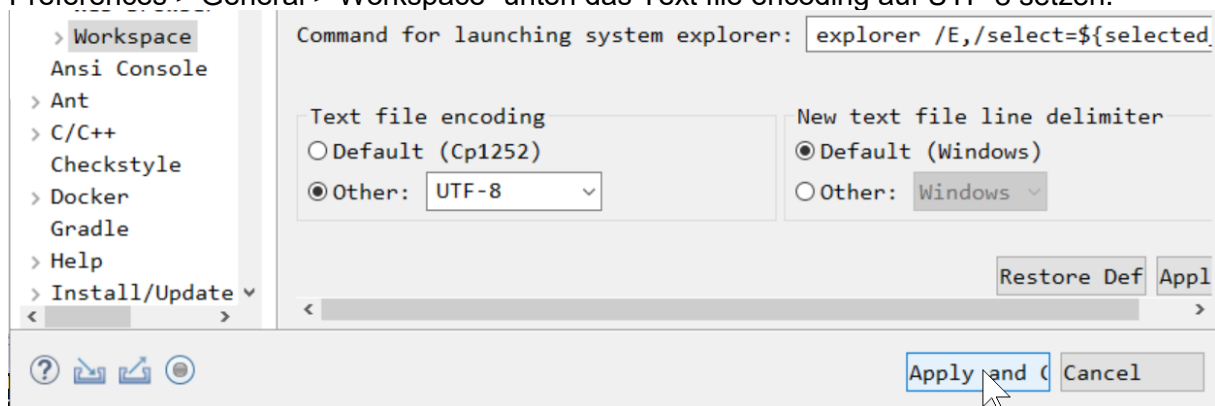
Preferences > General > Workspace" unten das Text file encoding auf UTF-8 setzen.

> Workspace
Ansi Console
> Ant
> C/C++
Checkstyle
> Docker
Gradle
> Help
> Install/Update

Command for launching system explorer: explorer /E,/select=${selected

Text file encoding
Default (Cp1252)
Other: UTF-8

New text file line delimiter
Default (Windows)
Other: Windows

Restore Def Appl

Apply and ( Cancel